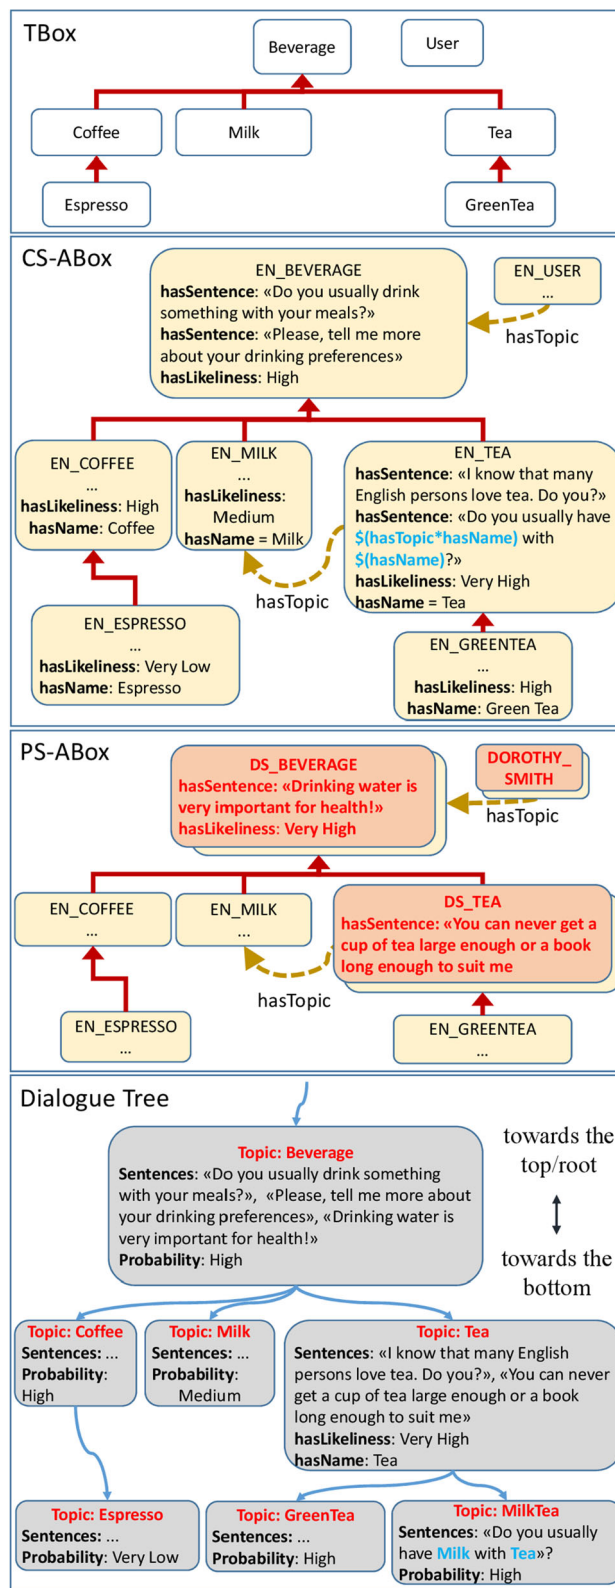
TBox

Beverage

User

Coffee

Milk

Tea

Espresso

GreenTea

CS-ABox

EN_BEVERAGE
hasSentence: «Do you usually drink something with your meals?»
hasSentence: «Please, tell me more about your drinking preferences»
hasLikeliness: High

EN_USER
...

hasTopic

EN_COFFEE
...
hasLikeliness: High
hasName: Coffee

EN_MILK
...
hasLikeliness: Medium
hasName = Milk

EN_TEA
hasSentence: «I know that many English persons love tea. Do you?»
hasSentence: «Do you usually have $(hasTopic*hasName) with $(hasName)?»
hasLikeliness: Very High
hasName = Tea

hasTopic

EN_ESPRESSO
...
hasLikeliness: Very Low
hasName: Espresso

EN_GREENTEA
...
hasLikeliness: High
hasName: Green Tea

PS-ABox

DS_BEVERAGE
hasSentence: «Drinking water is very important for health!»
hasLikeliness: Very High

DOROTHY_SMITH

hasTopic

EN_COFFEE
...

EN_MILK
...

DS_TEA
hasSentence: «You can never get a cup of tea large enough or a book long enough to suit me

hasTopic

EN_ESPRESSO
...

EN_GREENTEA
...

Dialogue Tree

Topic: Beverage
Sentences: «Do you usually drink something with your meals?», «Please, tell me more about your drinking preferences», «Drinking water is very important for health!»
Probability: High

towards the top/root

towards the bottom

Topic: Coffee
Sentences: ...
Probability: High

Topic: Milk
Sentences: ...
Probability: Medium

Topic: Tea
Sentences: «I know that many English persons love tea. Do you?», «You can never get a cup of tea large enough or a book long enough to suit me»
hasLikeliness: Very High
hasName: Tea

Topic: Espresso
Sentences: ...
Probability: Very Low

Topic: GreenTea
Sentences: ...
Probability: High

Topic: MilkTea
Sentences: «Do you usually have Milk with Tea»?
Probability: High